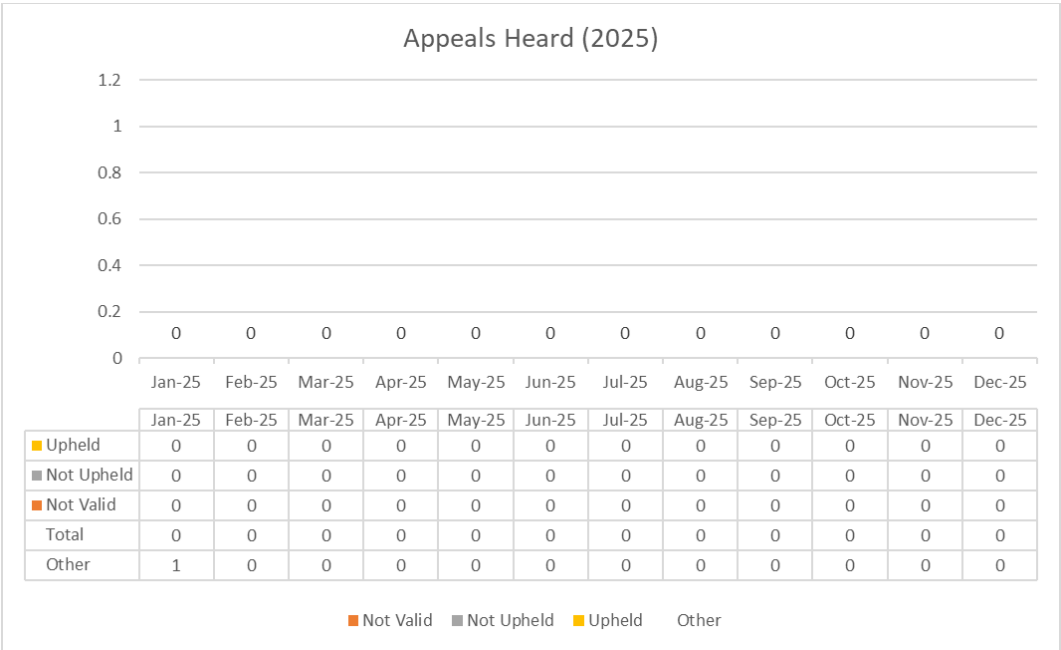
Appeals Heard (2025)

1.2
1
0.8
0.6
0.4
0.2
0

0 0 0 0 0 0 0 0 0 0 0 0

Jan-25 Feb-25 Mar-25 Apr-25 May-25 Jun-25 Jul-25 Aug-25 Sep-25 Oct-25 Nov-25 Dec-25

| | Jan-25 | Feb-25 | Mar-25 | Apr-25 | May-25 | Jun-25 | Jul-25 | Aug-25 | Sep-25 | Oct-25 | Nov-25 | Dec-25 |
|---|---|---|---|---|---|---|---|---|---|---|---|---|
| Upheld | 0 | 0 | 0 | 0 | 0 | 0 | 0 | 0 | 0 | 0 | 0 | 0 |
| Not Upheld | 0 | 0 | 0 | 0 | 0 | 0 | 0 | 0 | 0 | 0 | 0 | 0 |
| Not Valid | 0 | 0 | 0 | 0 | 0 | 0 | 0 | 0 | 0 | 0 | 0 | 0 |
| Total | 0 | 0 | 0 | 0 | 0 | 0 | 0 | 0 | 0 | 0 | 0 | 0 |
| Other | 1 | 0 | 0 | 0 | 0 | 0 | 0 | 0 | 0 | 0 | 0 | 0 |

Not Valid Not Upheld Upheld Other